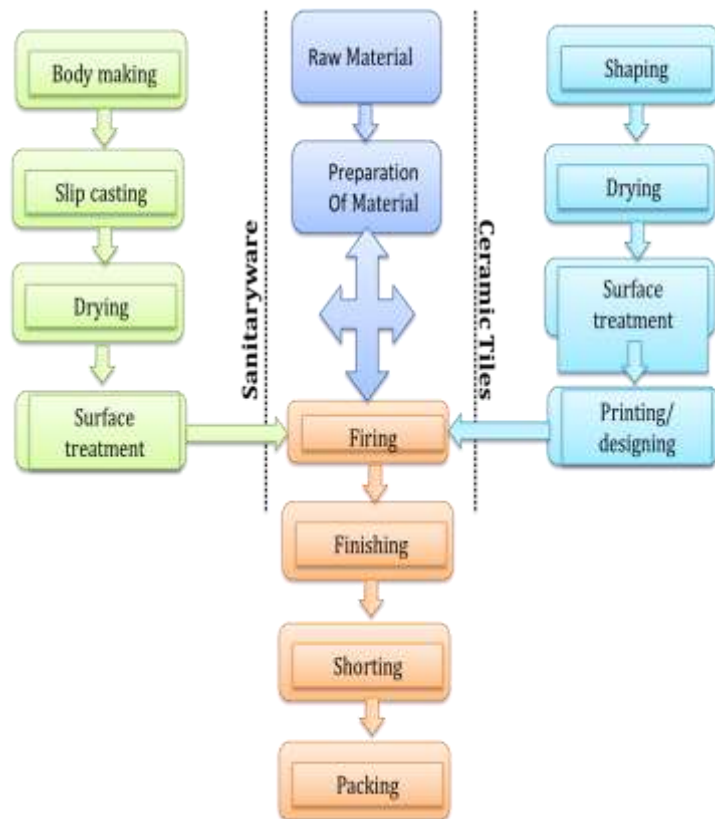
Body making

Slip casting

Drying

Surface treatment

Sanitaryware

Raw Material

Preparation Of Material

Ceramic Tiles

Shaping

Drying

Surface treatment

Printing/ designing

Firing

Finishing

Shorting

Packing